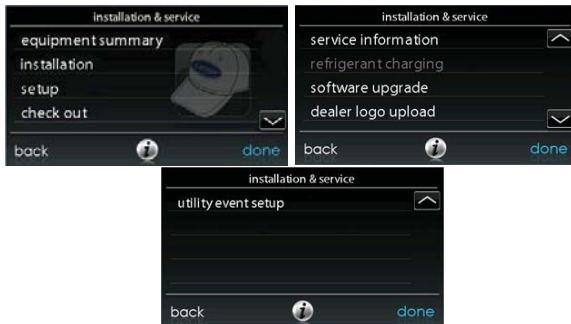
installation & service
equipment summary
installation
setup
check out
back
done

installation & service
service information
refrigerant charging
software upgrade
dealer logo upload
back
done

installation & service
utility event setup
back
done